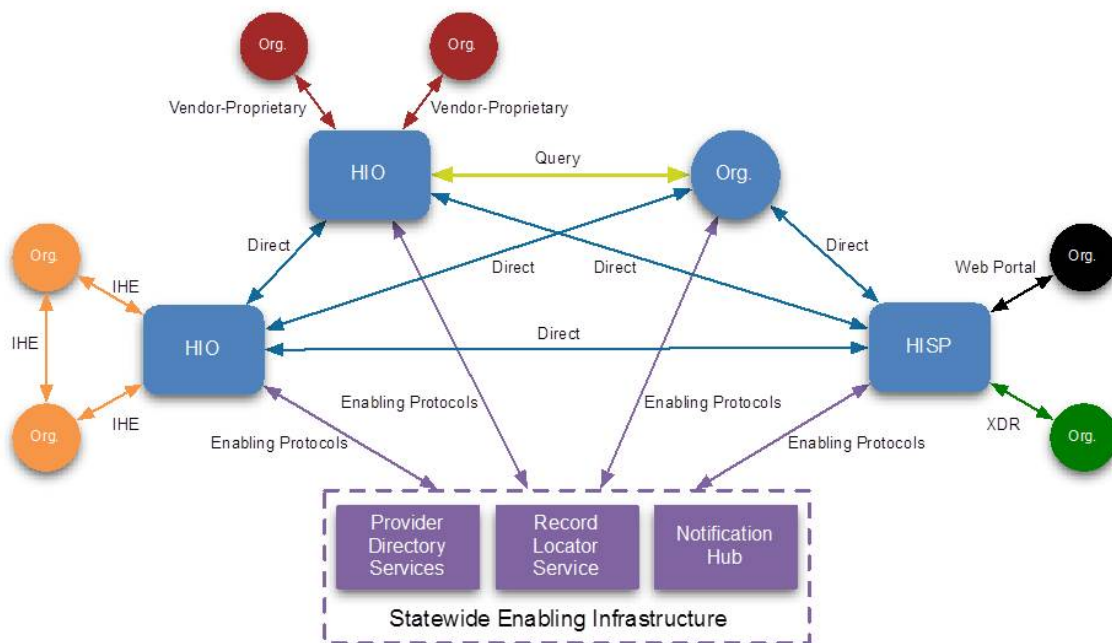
Org.

Org.

Vendor-Proprietary

Vendor-Proprietary

HIO

Query

Org.

Direct

Direct

Direct

Direct

Org.

Web Portal

Org.

IHE

IHE

HIO

Direct

HISP

Org.

IHE

Enabling Protocols

Enabling Protocols

XDR

Org.

Enabling Protocols

Enabling Protocols

Provider Directory Services

Record Locator Service

Notification Hub

Statewide Enabling Infrastructure